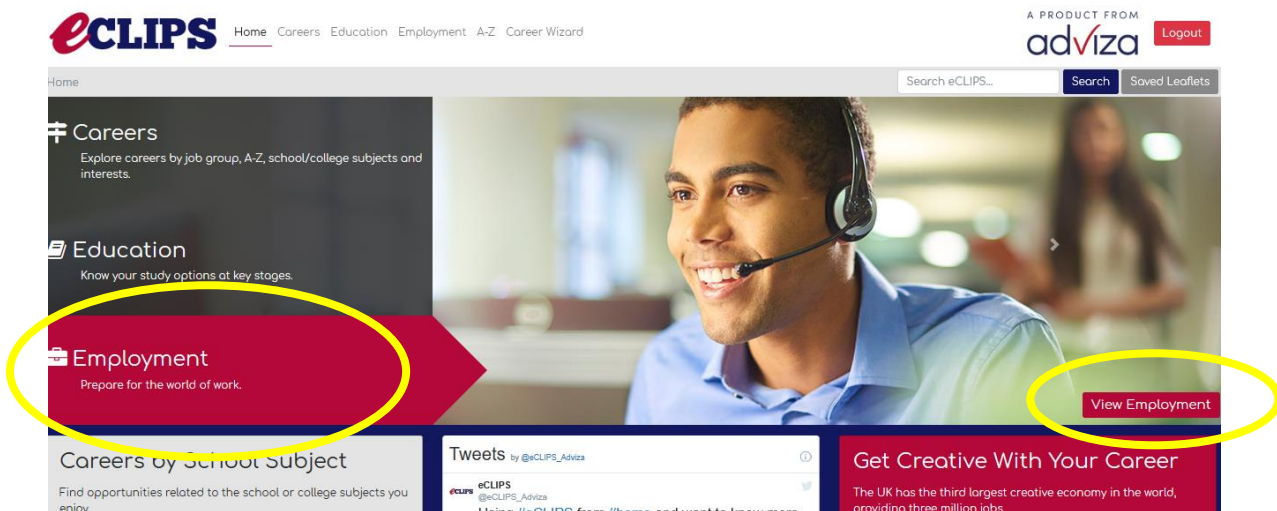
eCLIPS Home Careers Education Employment A-Z Career Wizard

A PRODUCT FROM adviza Logout

Home

Search eCLIPS... Search Saved Leaflets

Careers
Explore careers by job group, A-Z, school/college subjects and interests.

Education
Know your study options at key stages.

Employment
Prepare for the world of work.

View Employment

Careers by School Subject
Find opportunities related to the school or college subjects you enjoy.

Tweets by @eCLIPS_Adviza

eCLIPS
@eCLIPS_Adviza
Using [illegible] from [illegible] and want to know more

Get Creative With Your Career
The UK has the third largest creative economy in the world, providing three million jobs.